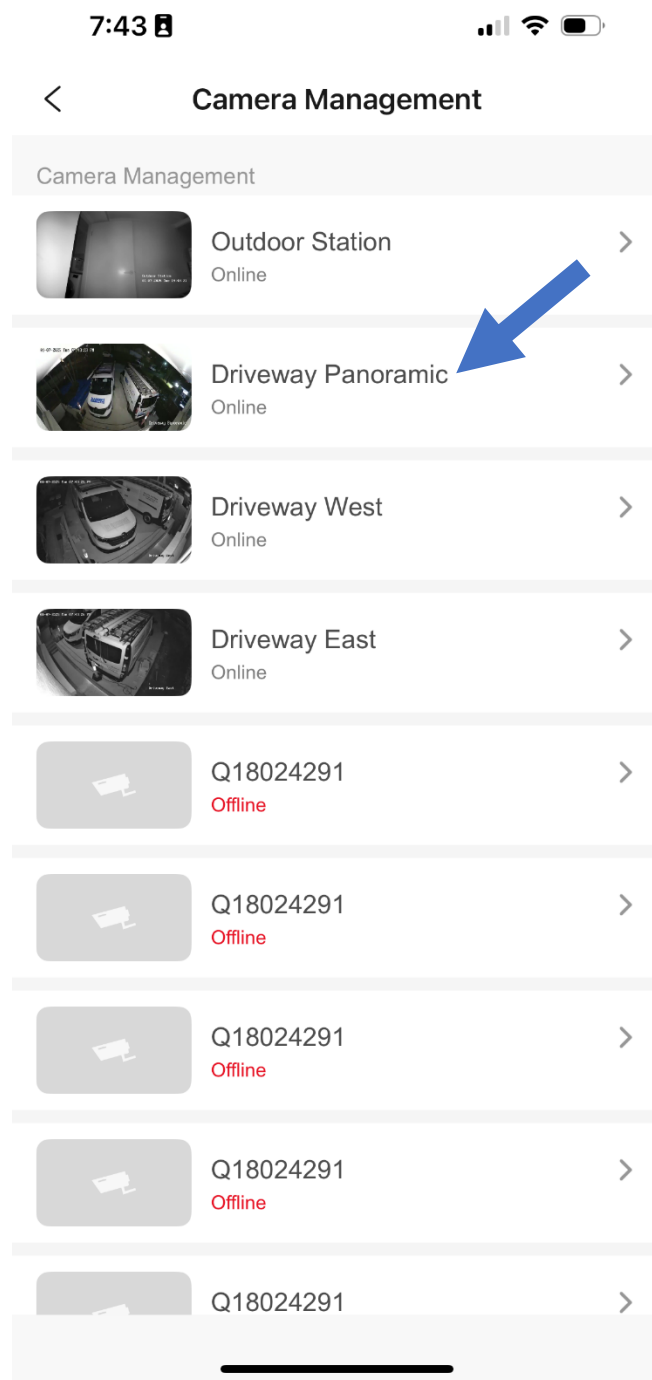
7:43

Camera Management

Camera Management

Outdoor Station
Online

Driveway Panoramic
Online

Driveway West
Online

Driveway East
Online

Q18024291
Offline

Q18024291
Offline

Q18024291
Offline

Q18024291
Offline

Q18024291